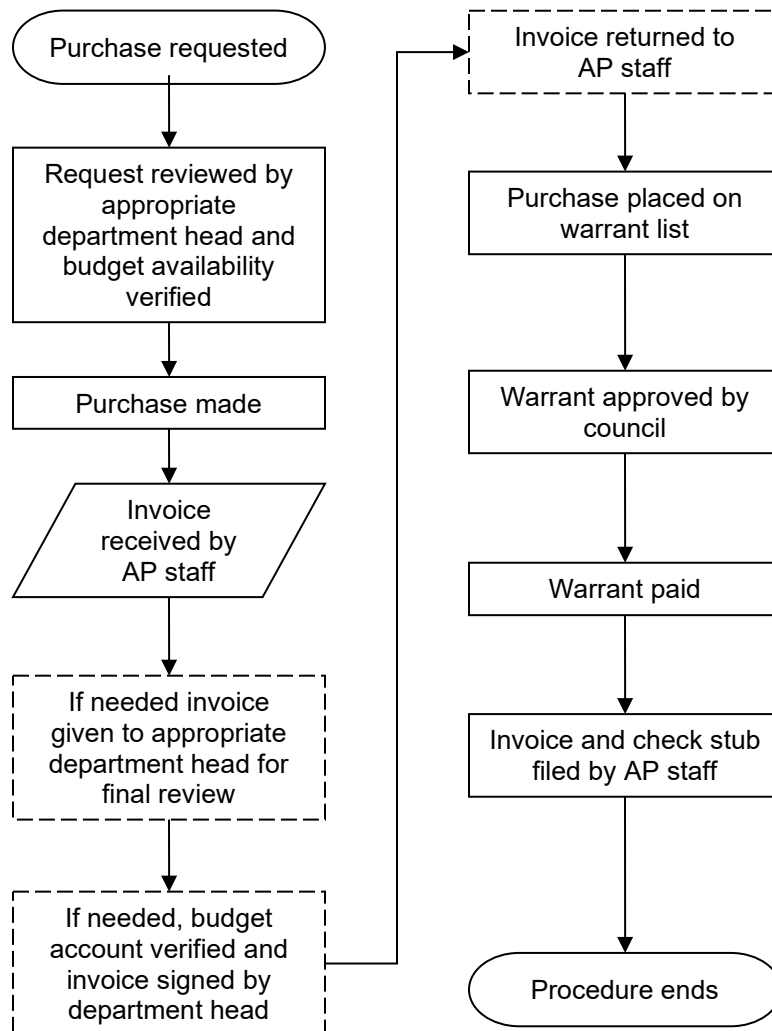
Purchase requested

Request reviewed by appropriate department head and budget availability verified

Purchase made

Invoice received by AP staff

If needed invoice given to appropriate department head for final review

If needed, budget account verified and invoice signed by department head

Invoice returned to AP staff

Purchase placed on warrant list

Warrant approved by council

Warrant paid

Invoice and check stub filed by AP staff

Procedure ends